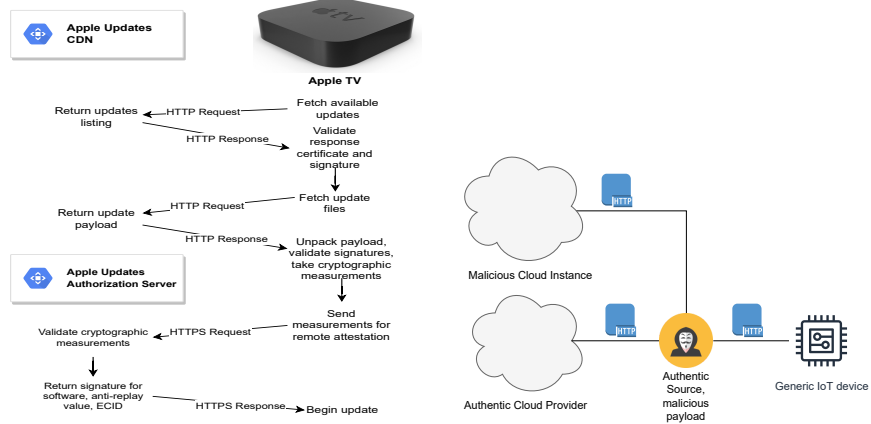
Apple Updates CDN

tv

Apple TV

Return updates listing

HTTP Request

Fetch available updates

HTTP Response

Validate response certificate and signature

Return update payload

HTTP Request

Fetch update files

HTTP Response

Unpack payload, validate signatures, take cryptographic measurements

Apple Updates Authorization Server

Validate cryptographic measurements

HTTPS Request

Send measurements for remote attestation

Return signature for software, anti-replay value, ECID

HTTPS Response

Begin update

HTTP

Malicious Cloud Instance

HTTP

HTTP

Authentic Cloud Provider

Authentic Source, malicious payload

Generic IoT device